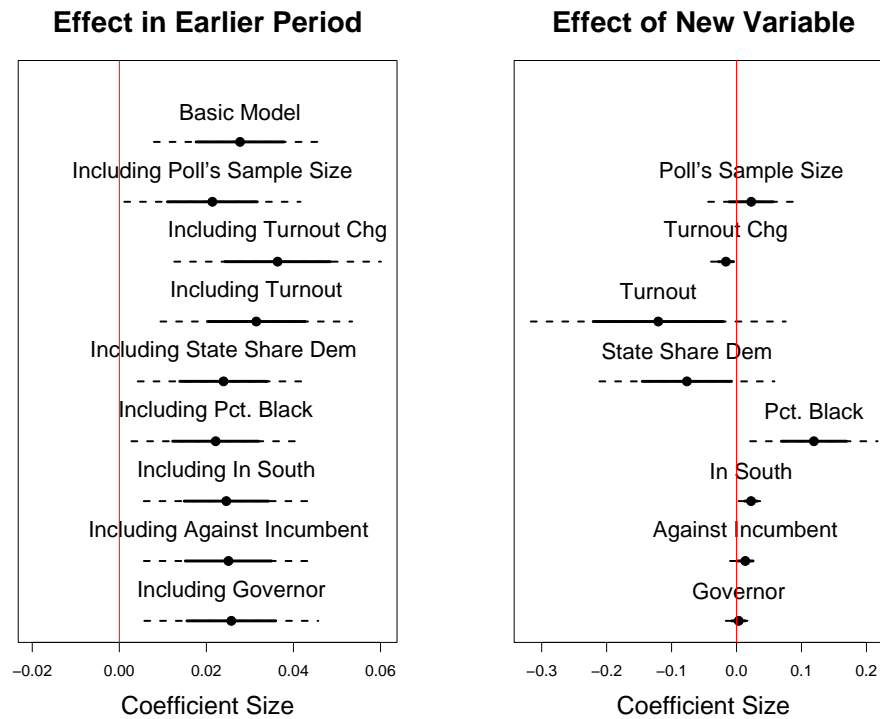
Effect in Earlier Period

Basic Model

Including Poll's Sample Size

Including Turnout Chg

Including Turnout

Including State Share Dem

Including Pct. Black

Including In South

Including Against Incumbent

Including Governor

−0.02 0.00 0.02 0.04 0.06

Coefficient Size

Effect of New Variable

Poll's Sample Size

Turnout Chg

Turnout

State Share Dem

Pct. Black

In South

Against Incumbent

Governor

−0.3 −0.2 −0.1 0.0 0.1 0.2

Coefficient Size